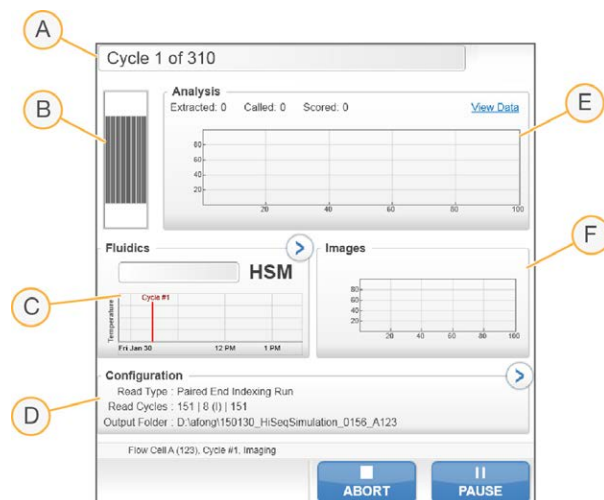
A

Cycle 1 of 310

B

Analysis

Extracted: 0 Called: 0 Scored: 0

View Data

E

80
60
40
20

20 40 60 80 100

Fluidics

HSM

Images

F

C

Cycle #1

Temperature

Fri Jan 30 12 PM 1 PM

80
60
40
20

20 40 60 80 100

Configuration

D

Read Type : Paired End Indexing Run

Read Cycles : 151 | 8 (I) | 151

Output Folder : D:\afong\150130_HiSeqSimulation_0156_A123

Flow Cell A (123), Cycle #1, Imaging

ABORT

PAUSE